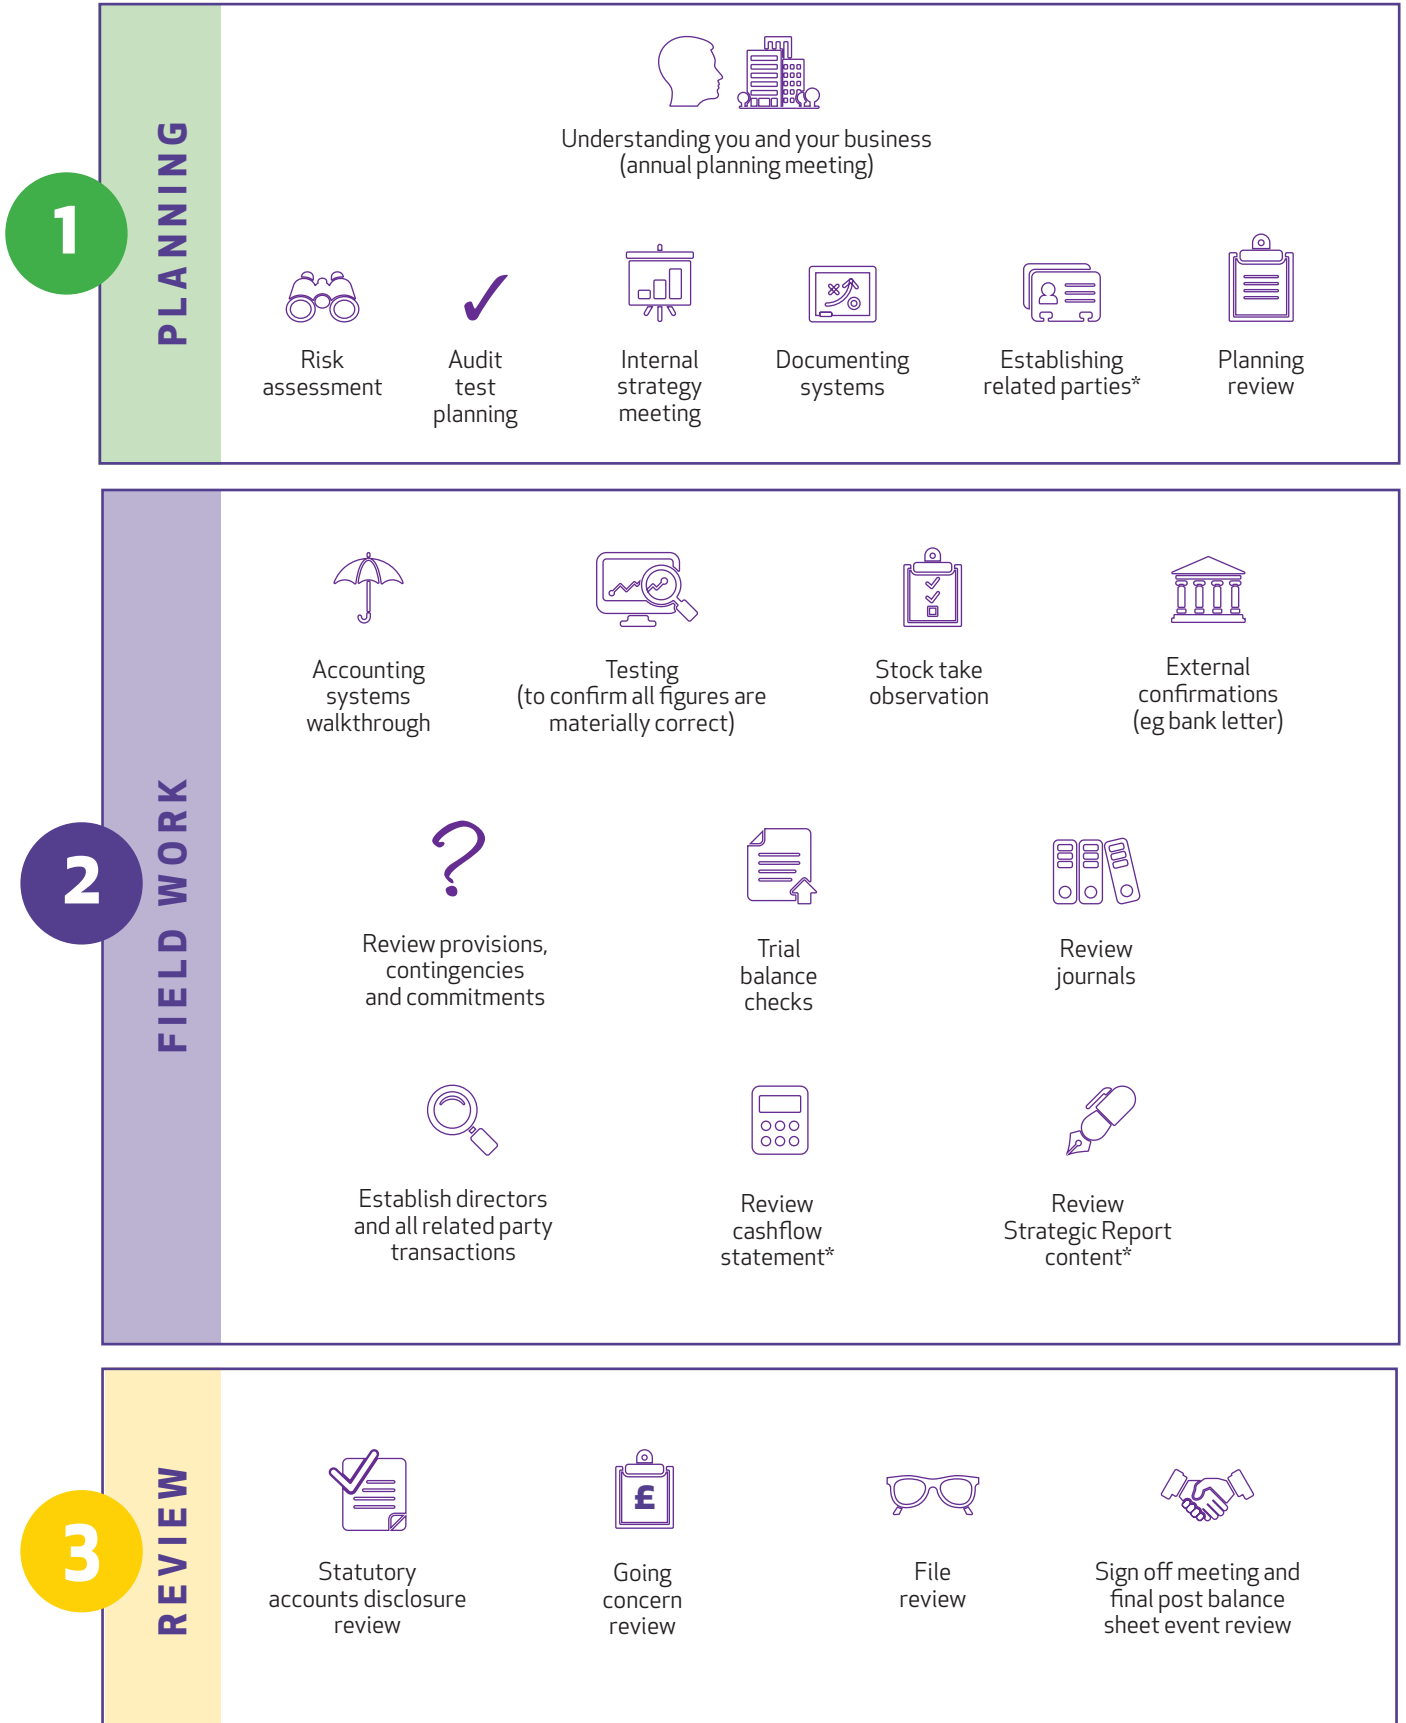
1

PLANNING

Understanding you and your business (annual planning meeting)

Risk assessment

Audit test planning

Internal strategy meeting

Documenting systems

Establishing related parties*

Planning review

2

FIELD WORK

Accounting systems walkthrough

Testing (to confirm all figures are materially correct)

Stock take observation

External confirmations (eg bank letter)

Review provisions, contingencies and commitments

Trial balance checks

Review journals

Establish directors and all related party transactions

Review cashflow statement*

Review Strategic Report content*

3

REVIEW

Statutory accounts disclosure review

£

Going concern review

File review

Sign off meeting and final post balance sheet event review